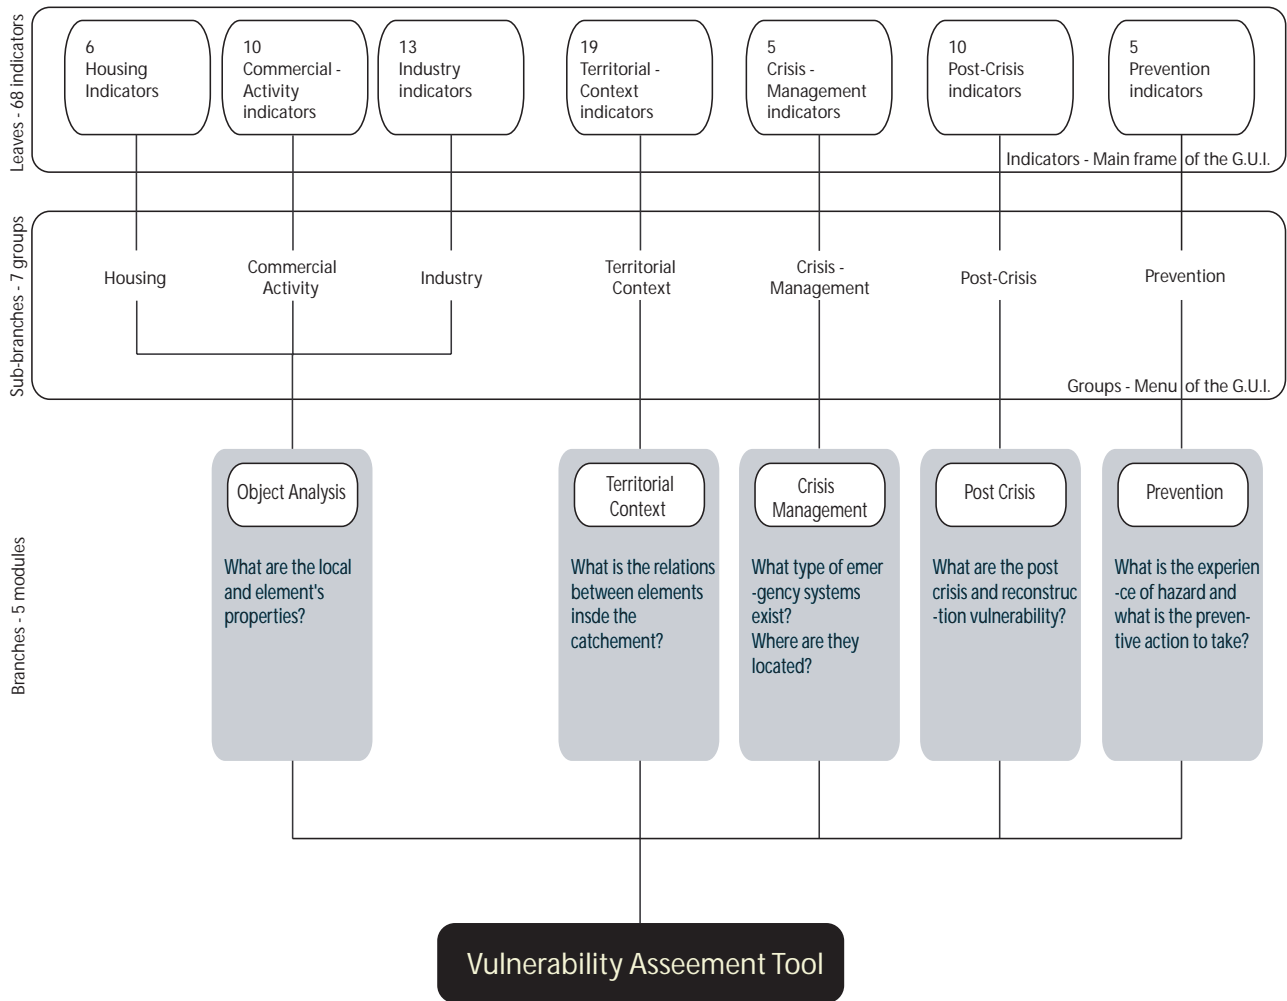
Leaves - 68 indicators

6 Housing Indicators

10 Commercial - Activity indicators

13 Industry indicators

19 Territorial - Context indicators

5 Crisis - Management indicators

10 Post-Crisis indicators

5 Prevention indicators

Indicators - Main frame of the G.U.I.

Sub-branches - 7 groups

Housing

Commercial Activity

Industry

Territorial Context

Crisis - Management

Post-Crisis

Prevention

Groups - Menu of the G.U.I.

Branches - 5 modules

Object Analysis

What are the local and element's properties?

Territorial Context

What is the relations between elements insde the catchement?

Crisis Management

What type of emer -gency systems exist? Where are they located?

Post Crisis

What are the post crisis and reconstruc -tion vulnerability?

Prevention

What is the experien -ce of hazard and what is the preventive action to take?

Vulnerability Asseement Tool